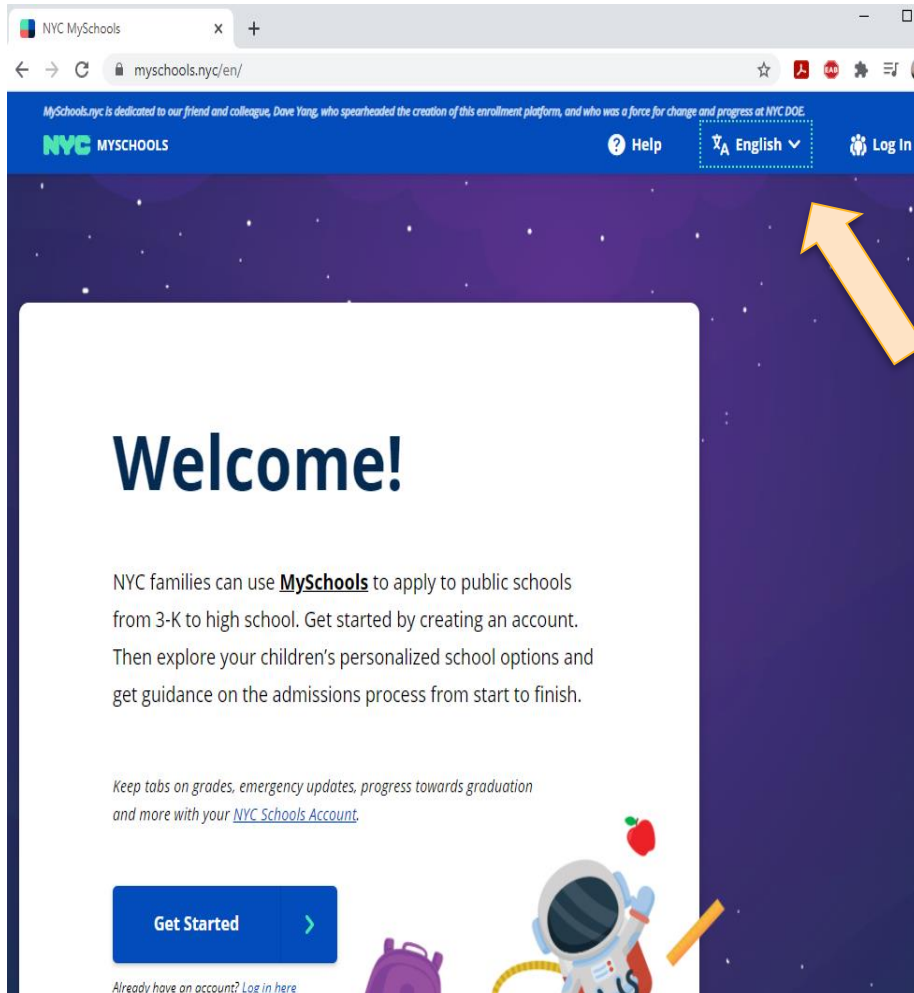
NYC MySchools ×  +

myschools.nyc/en/

MySchools.nyc is dedicated to our friend and colleague, Dave Yang, who spearheaded the creation of this enrollment platform, and who was a force for change and progress at NYC DOE.

NYC MYSCHOOLS

Help  English  Log In

Welcome!

NYC families can use MySchools to apply to public schools from 3-K to high school. Get started by creating an account. Then explore your children's personalized school options and get guidance on the admissions process from start to finish.

Keep tabs on grades, emergency updates, progress towards graduation and more with your NYC Schools Account.

Get Started

Already have an account? Log in here